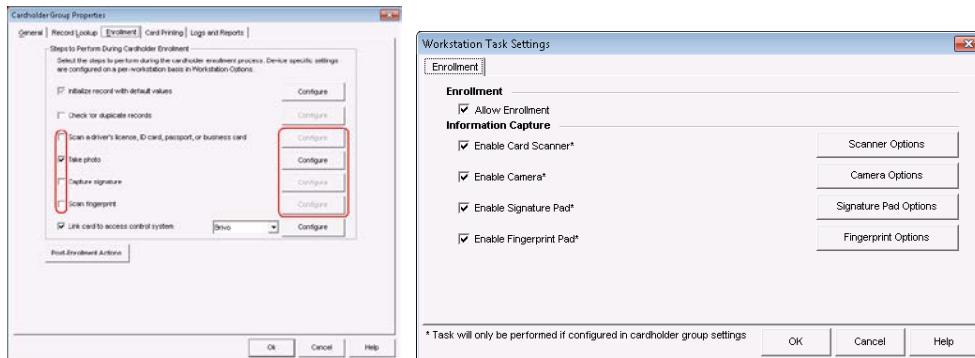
Cardholder Group Properties

General | Record Lookup | Enrollment | Card Printing | Logs and Reports

Steps to Perform During Cardholder Enrollment

Select the steps to perform during the cardholder enrollment process. Device specific settings are configured on a per-workstation basis in Workstation Options.

☑ Initialize record with default values — Configure

☐ Check for duplicate records — Configure

☐ Scan a driver's license, ID card, passport, or business card — Configure

☑ Take photo — Configure

☐ Capture signature — Configure

☐ Scan fingerprint — Configure

☑ Link card to access control system — Brivo — Configure

Post-Enrollment Actions

Ok | Cancel | Help

Workstation Task Settings

Enrollment

Enrollment

☑ Allow Enrollment

Information Capture

☑ Enable Card Scanner* — Scanner Options

☑ Enable Camera* — Camera Options

☑ Enable Signature Pad* — Signature Pad Options

☑ Enable Fingerprint Pad* — Fingerprint Options

* Task will only be performed if configured in cardholder group settings

OK | Cancel | Help